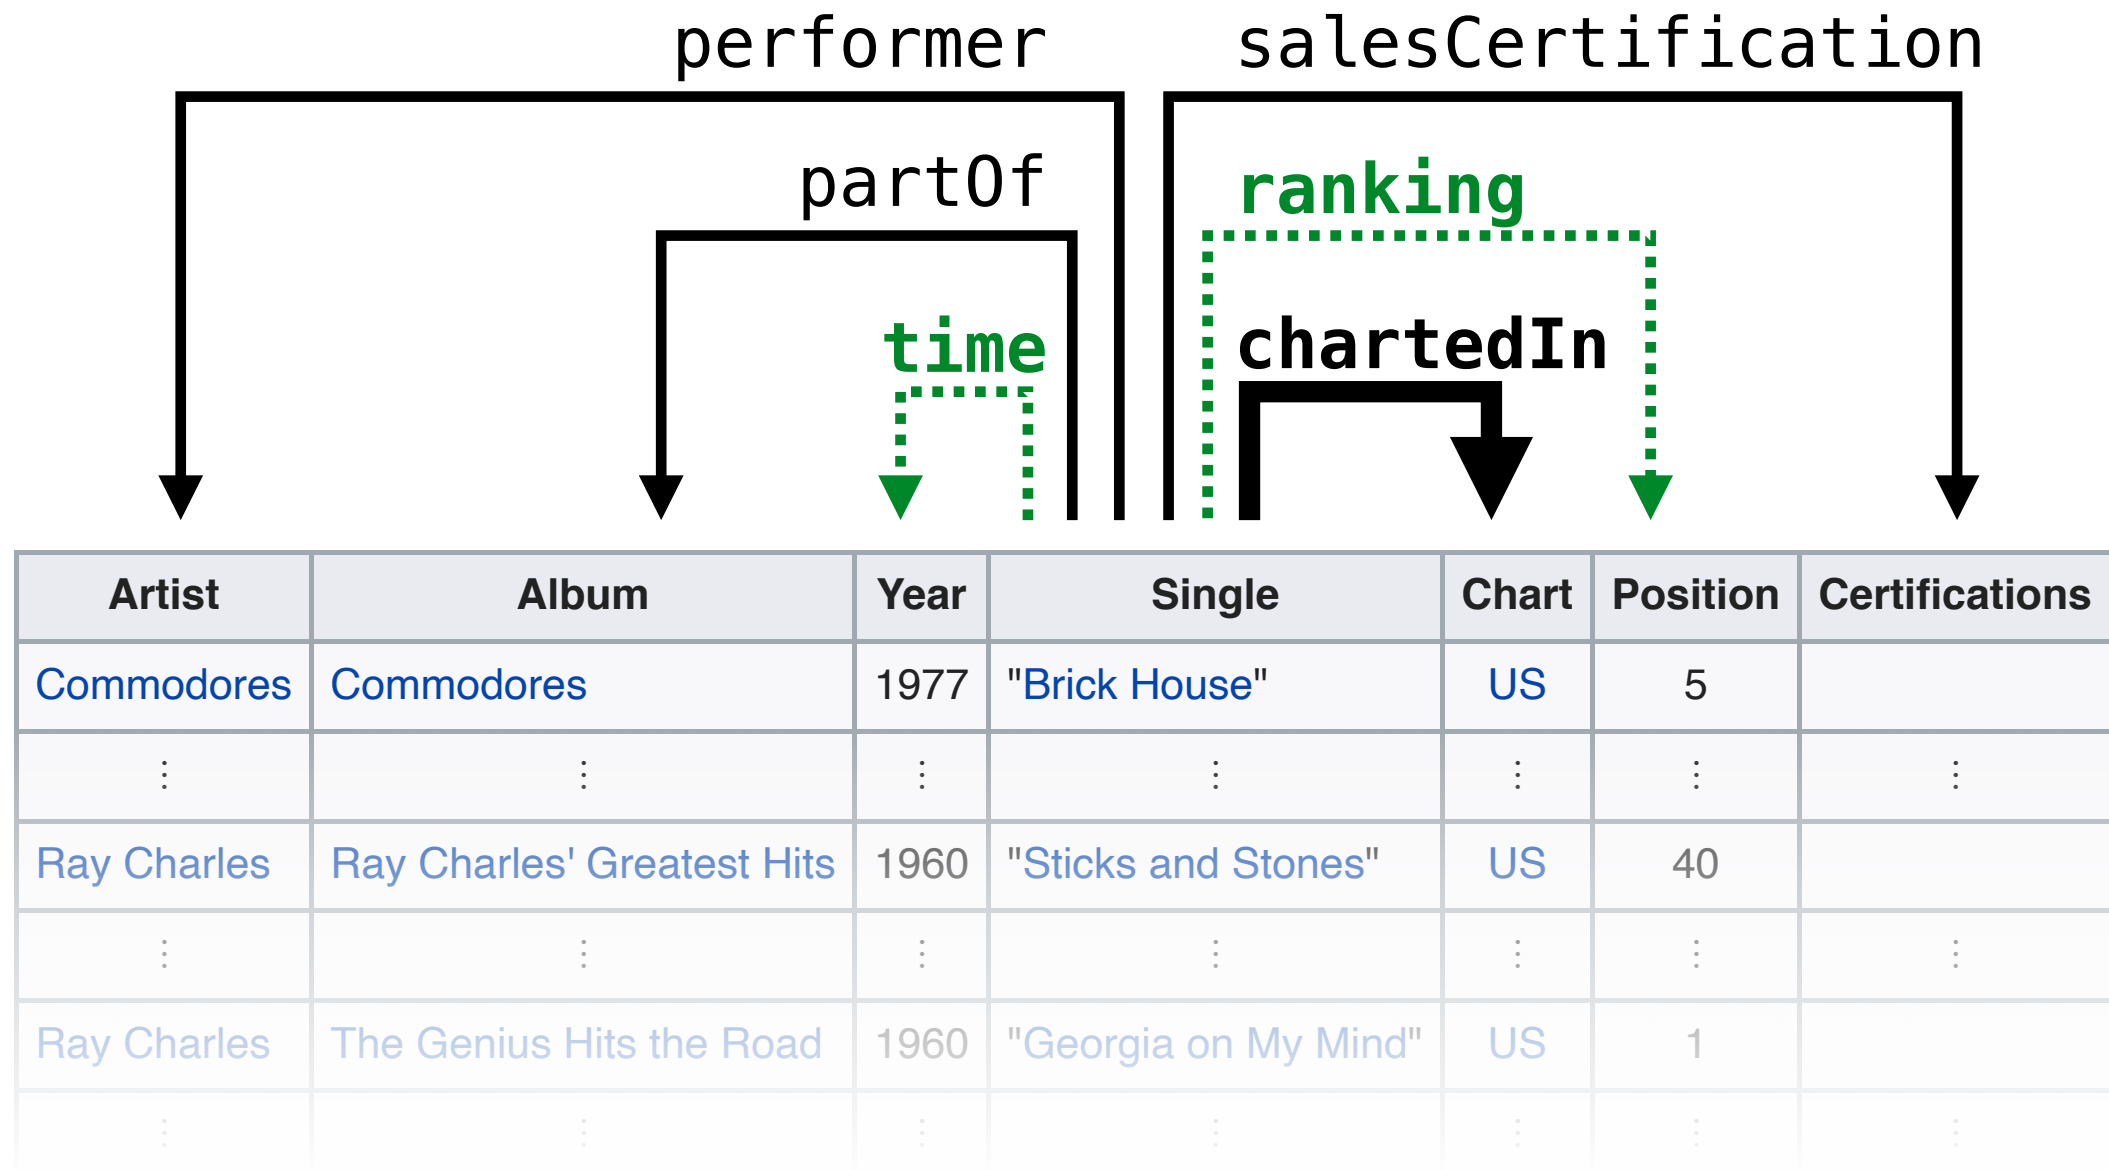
performer

salesCertification

partOf

ranking

time

chartedIn

| Artist | Album | Year | Single | Chart | Position | Certifications |
|---|---|---|---|---|---|---|
| Commodores | Commodores | 1977 | "Brick House" | US | 5 | |
| ⋮ | ⋮ | ⋮ | ⋮ | ⋮ | ⋮ | ⋮ |
| Ray Charles | Ray Charles' Greatest Hits | 1960 | "Sticks and Stones" | US | 40 | |
| ⋮ | ⋮ | ⋮ | ⋮ | ⋮ | ⋮ | ⋮ |
| Ray Charles | The Genius Hits the Road | 1960 | "Georgia on My Mind" | US | 1 | |
| ⋮ | ⋮ | ⋮ | ⋮ | ⋮ | ⋮ | ⋮ |